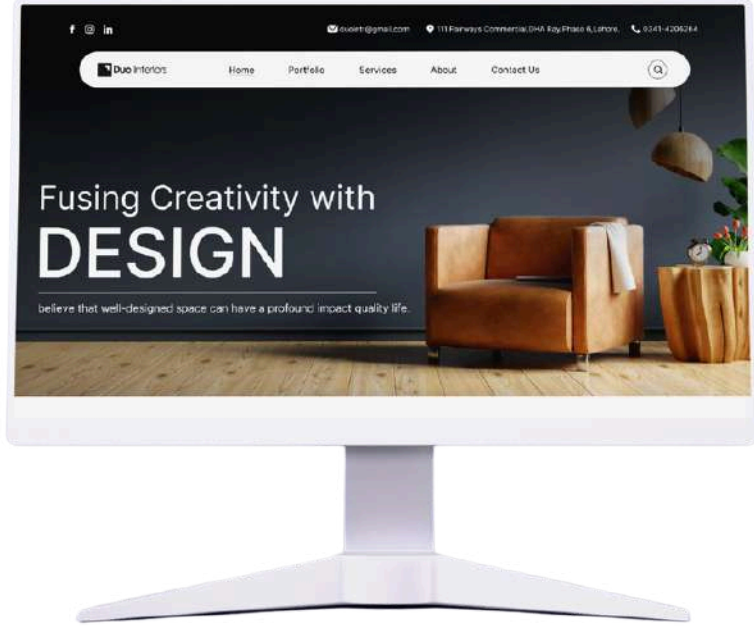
f in

duoiet@gmail.com 111 Fairways Commercial,DHA Ray,Phase 6,Lahore. 0341-4206264

Duo Interiors Home Portfolio Services About Contact Us

Fusing Creativity with
DESIGN

believe that well-designed space can have a profound impact quality life.